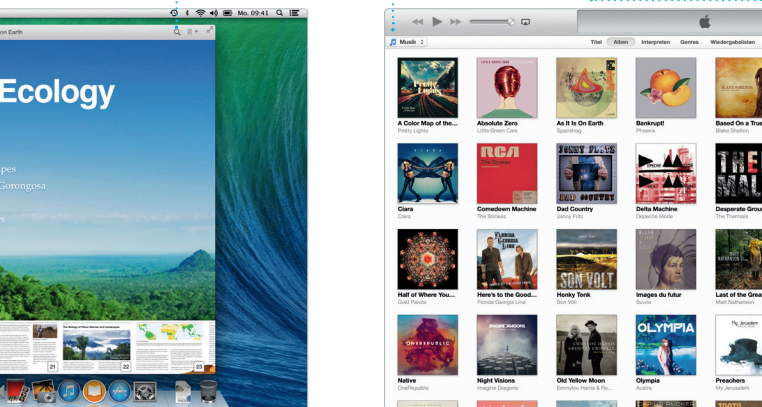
Mo. 09:41

on Earth

Ecology

pes
Gorongosa

s

21
22
23

Musik

Titel Alben Interpreten Genres Wiedergabelisten

A Color Map of the...
Pretty Lights

Absolute Zero
Little Green Cars

As It Is On Earth
Spacefrog

Bankrupt!
Phoenix

Based On a True
Blake Shelton

Ciara
Ciara

Comedown Machine
The Strokes

Dad Country
Jonny Fritz

Delta Machine
Depeche Mode

Desperate Grou
The Thermals

Half of Where You...
Gold Panda

Here's to the Good...
Florida Georgia Line

Honky Tonk
Son Volt

Images du futur
Suuns

Last of the Great
Matt Nathanson

Native
OneRepublic

Night Visions
Imagine Dragons

Old Yellow Moon
Emmylou Harris & Ro...

Olympia
Austra

Preachers
My Jerusalem